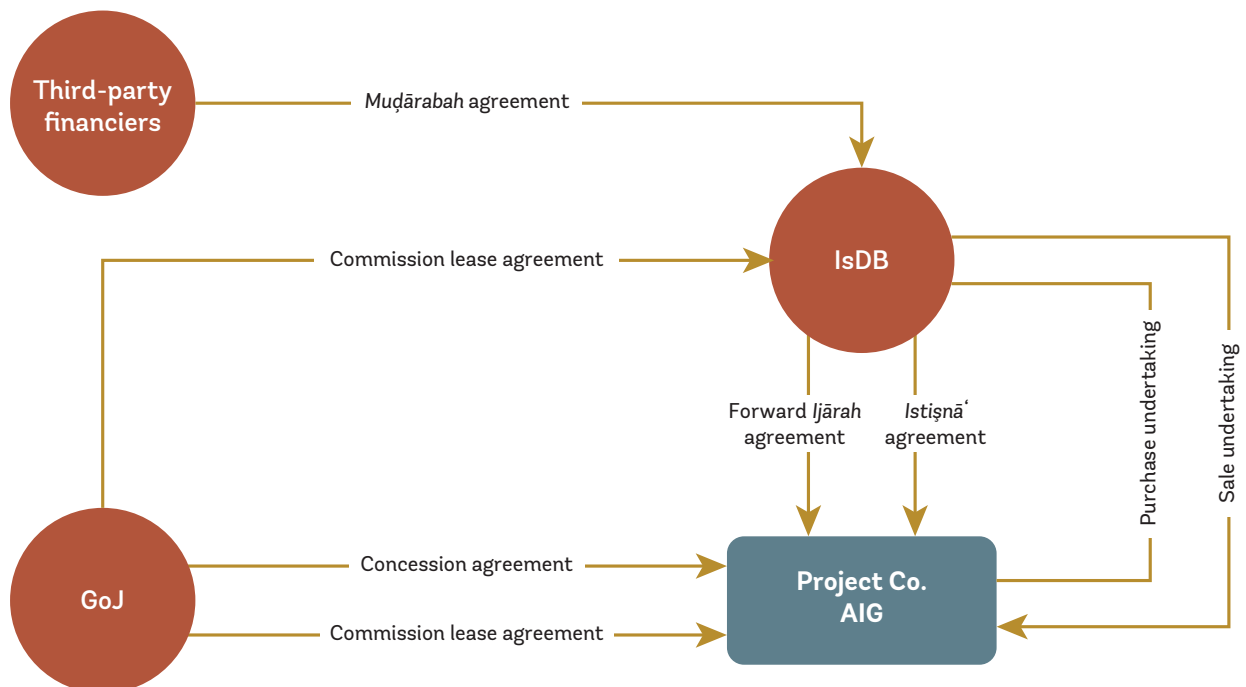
Third-party financiers

Muḍārabah agreement

Commission lease agreement

IsDB

Purchase undertaking

Sale undertaking

Forward Ijārah agreement

Istiṣnāʿ agreement

GoJ

Concession agreement

Commission lease agreement

Project Co. AIG